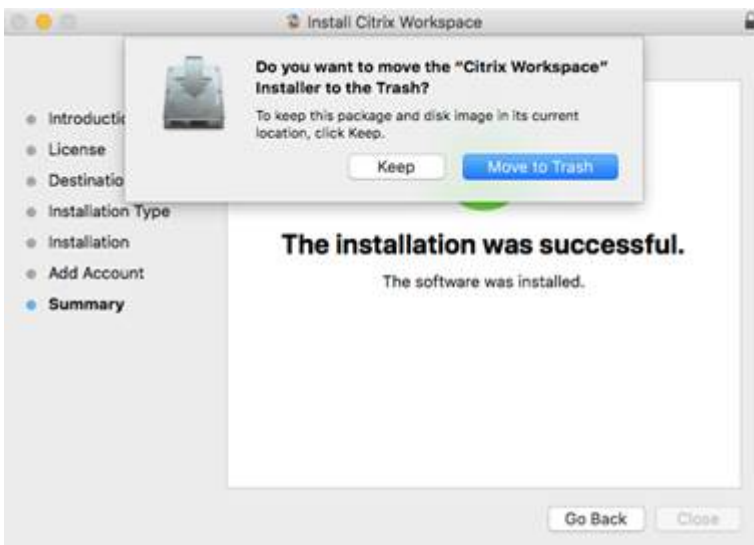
Install Citrix Workspace

Do you want to move the "Citrix Workspace" Installer to the Trash?

To keep this package and disk image in its current location, click Keep.

Keep

Move to Trash

Introductic
License
Destinatio
Installation Type
Installation
Add Account
Summary

The installation was successful.

The software was installed.

Go Back

Close